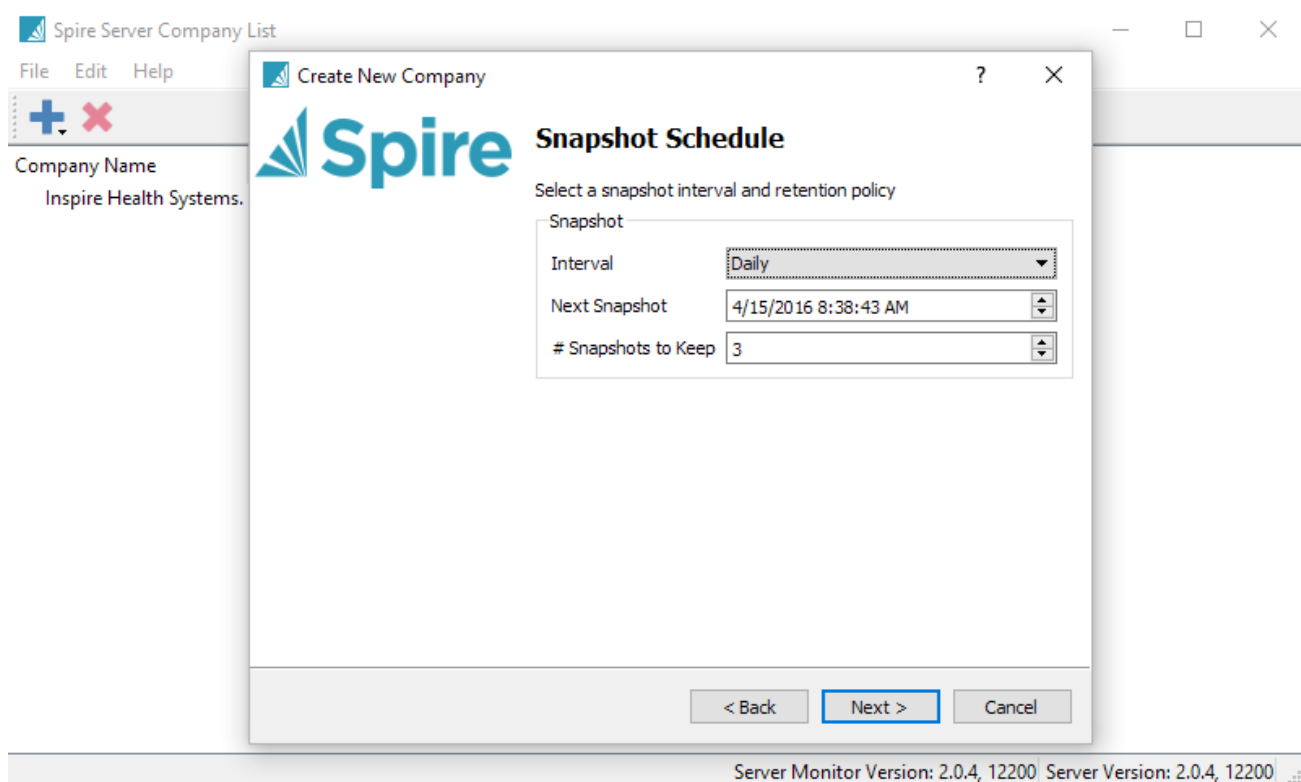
Spire Server Company List

File Edit Help

Company Name

Inspire Health Systems.

Create New Company

?

Spire

Snapshot Schedule

Select a snapshot interval and retention policy

Snapshot

Interval Daily

Next Snapshot 4/15/2016 8:38:43 AM

# Snapshots to Keep 3

< Back Next > Cancel

Server Monitor Version: 2.0.4, 12200 Server Version: 2.0.4, 12200